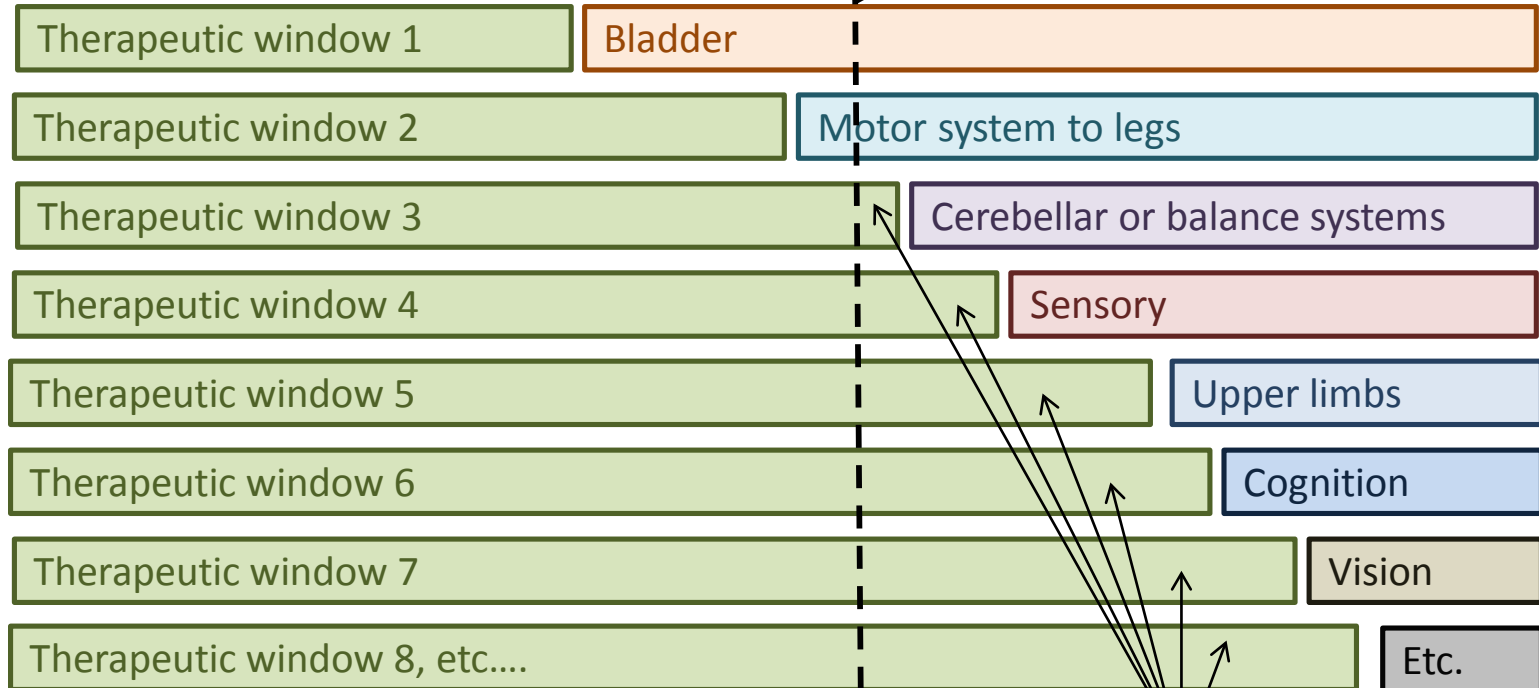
Therapeutic window 1
Bladder
Therapeutic window 2
Motor system to legs
Therapeutic window 3
Cerebellar or balance systems
Therapeutic window 4
Sensory
Therapeutic window 5
Upper limbs
Therapeutic window 6
Cognition
Therapeutic window 7
Vision
Therapeutic window 8, etc….
Etc.